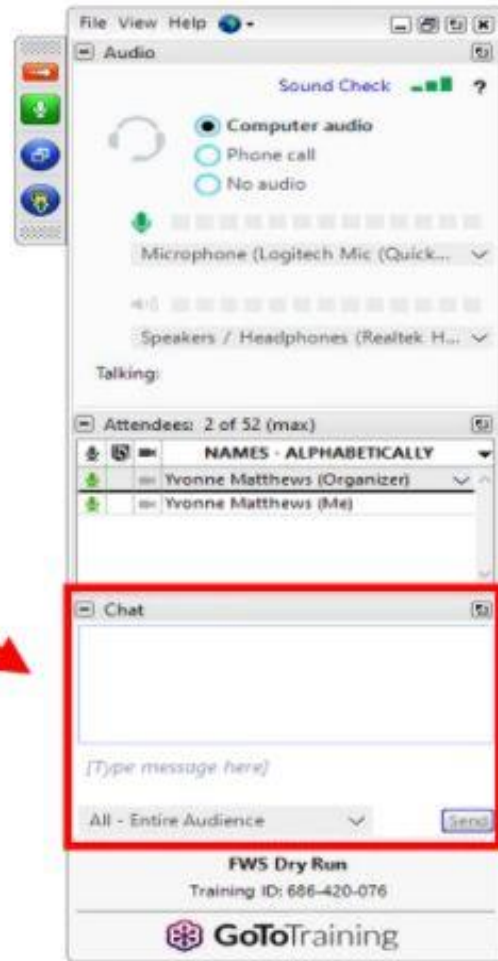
File View Help

Audio

Sound Check ?

Computer audio
Phone call
No audio

Microphone (Logitech Mic (Quick...

Speakers / Headphones (Realtek H...

Talking:

Attendees: 2 of 52 (max)

NAMES - ALPHABETICALLY

Yvonne Matthews (Organizer)
Yvonne Matthews (Me)

Chat

[Type message here]

All - Entire Audience

Send

FWS Dry Run
Training ID: 686-420-076

GoToTraining